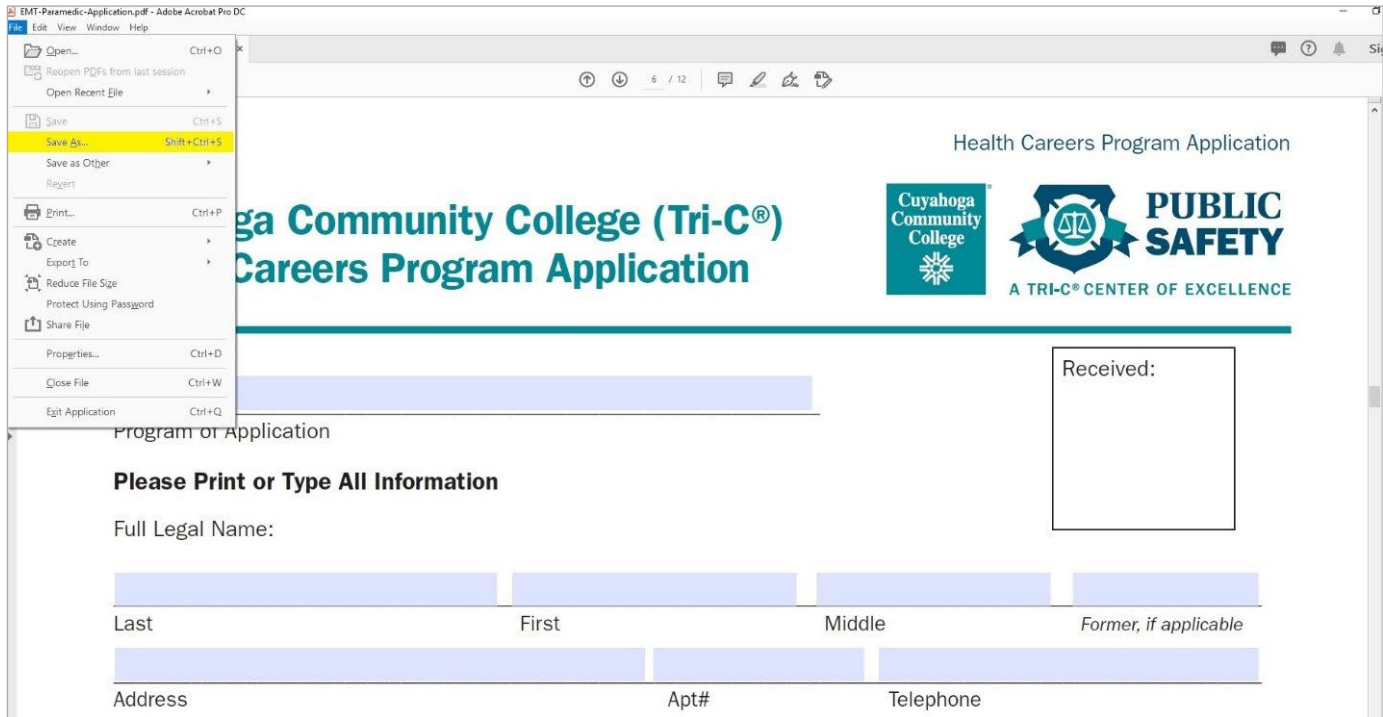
EMT-Paramedic-Application.pdf - Adobe Acrobat Pro DC

File Edit View Window Help

Open... Ctrl+O
Reopen PDFs from last session
Open Recent File
Save Ctrl+S
Save As... Shift+Ctrl+S
Save as Other
Revert
Print... Ctrl+P
Create
Export To
Reduce File Size
Protect Using Password
Share File
Properties... Ctrl+D
Close File Ctrl+W
Exit Application Ctrl+Q

6 / 12

Si

Health Careers Program Application

ga Community College (Tri-C®)
Careers Program Application

Cuyahoga Community College

PUBLIC SAFETY
A TRI-C® CENTER OF EXCELLENCE

Received:

Program of Application

Please Print or Type All Information

Full Legal Name:

| Last | First | Middle | Former, if applicable |
|---|---|---|---|

| Address | Apt# | Telephone |
|---|---|---|